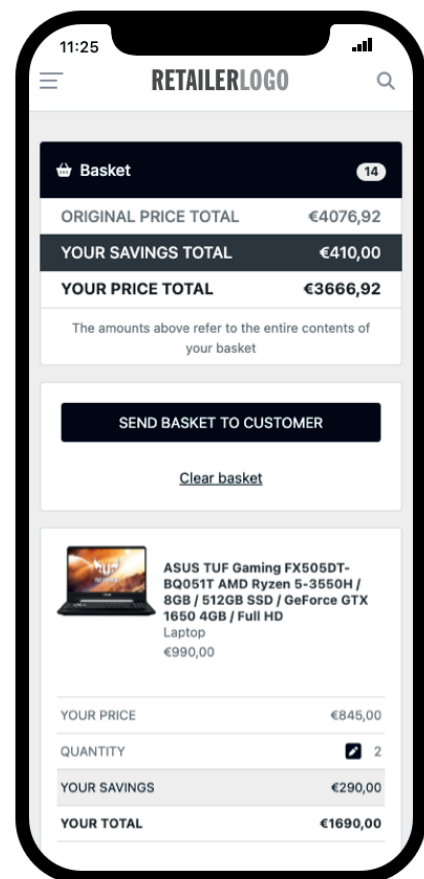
11:25

RETAILERLOGO

Basket 14

ORIGINAL PRICE TOTAL €4076,92

YOUR SAVINGS TOTAL €410,00

YOUR PRICE TOTAL €3666,92

The amounts above refer to the entire contents of your basket

SEND BASKET TO CUSTOMER

Clear basket

ASUS TUF Gaming FX505DT-BQ051T AMD Ryzen 5-3550H / 8GB / 512GB SSD / GeForce GTX 1650 4GB / Full HD

Laptop

€990,00

YOUR PRICE €845,00

QUANTITY 2

YOUR SAVINGS €290,00

YOUR TOTAL €1690,00